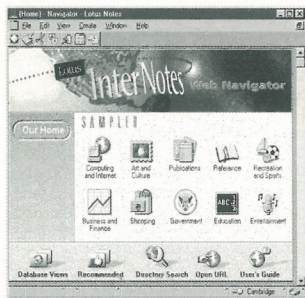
(Home) - Navigator - Lotus Notes
File Edit View Create Window Help

Lotus InterNotes Web Navigator

Our Home

SAMPLER

Computing and Internet
Art and Culture
Publications
Reference
Recreation and Sports
Business and Finance
Shopping
Government
Education
Entertainment

Database Views
Recommended
Directory Search
Open URL
User's Guide

Cambridge